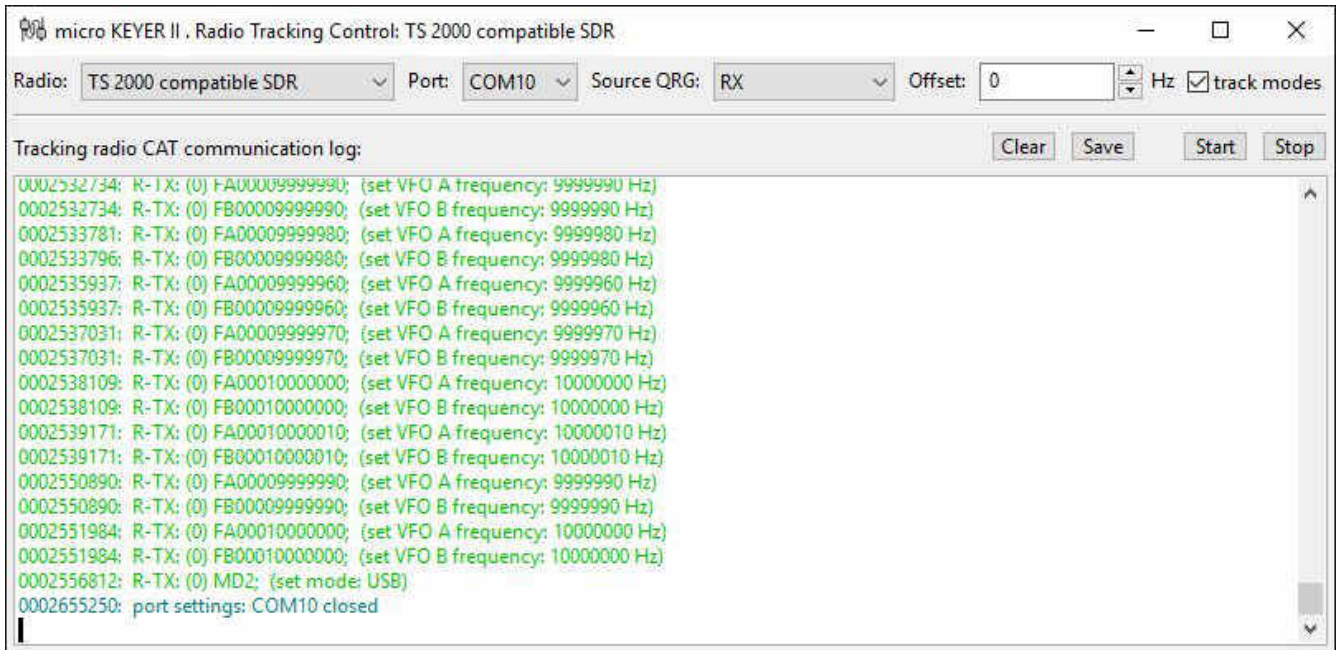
micro KEYER II . Radio Tracking Control: TS 2000 compatible SDR

Radio: TS 2000 compatible SDR Port: COM10 Source QRG: RX Offset: 0 Hz track modes

Tracking radio CAT communication log: Clear Save Start Stop

0002532734: R-TX: (0) FA00009999990; (set VFO A frequency: 9999990 Hz)
0002532734: R-TX: (0) FB00009999990; (set VFO B frequency: 9999990 Hz)
0002533781: R-TX: (0) FA00009999980; (set VFO A frequency: 9999980 Hz)
0002533796: R-TX: (0) FB00009999980; (set VFO B frequency: 9999980 Hz)
0002535937: R-TX: (0) FA00009999960; (set VFO A frequency: 9999960 Hz)
0002535937: R-TX: (0) FB00009999960; (set VFO B frequency: 9999960 Hz)
0002537031: R-TX: (0) FA00009999970; (set VFO A frequency: 9999970 Hz)
0002537031: R-TX: (0) FB00009999970; (set VFO B frequency: 9999970 Hz)
0002538109: R-TX: (0) FA00010000000; (set VFO A frequency: 10000000 Hz)
0002538109: R-TX: (0) FB00010000000; (set VFO B frequency: 10000000 Hz)
0002539171: R-TX: (0) FA00010000010; (set VFO A frequency: 10000010 Hz)
0002539171: R-TX: (0) FB00010000010; (set VFO B frequency: 10000010 Hz)
0002550890: R-TX: (0) FA00009999990; (set VFO A frequency: 9999990 Hz)
0002550890: R-TX: (0) FB00009999990; (set VFO B frequency: 9999990 Hz)
0002551984: R-TX: (0) FA00010000000; (set VFO A frequency: 10000000 Hz)
0002551984: R-TX: (0) FB00010000000; (set VFO B frequency: 10000000 Hz)
0002556812: R-TX: (0) MD2; (set mode: USB)
0002655250: port settings: COM10 closed